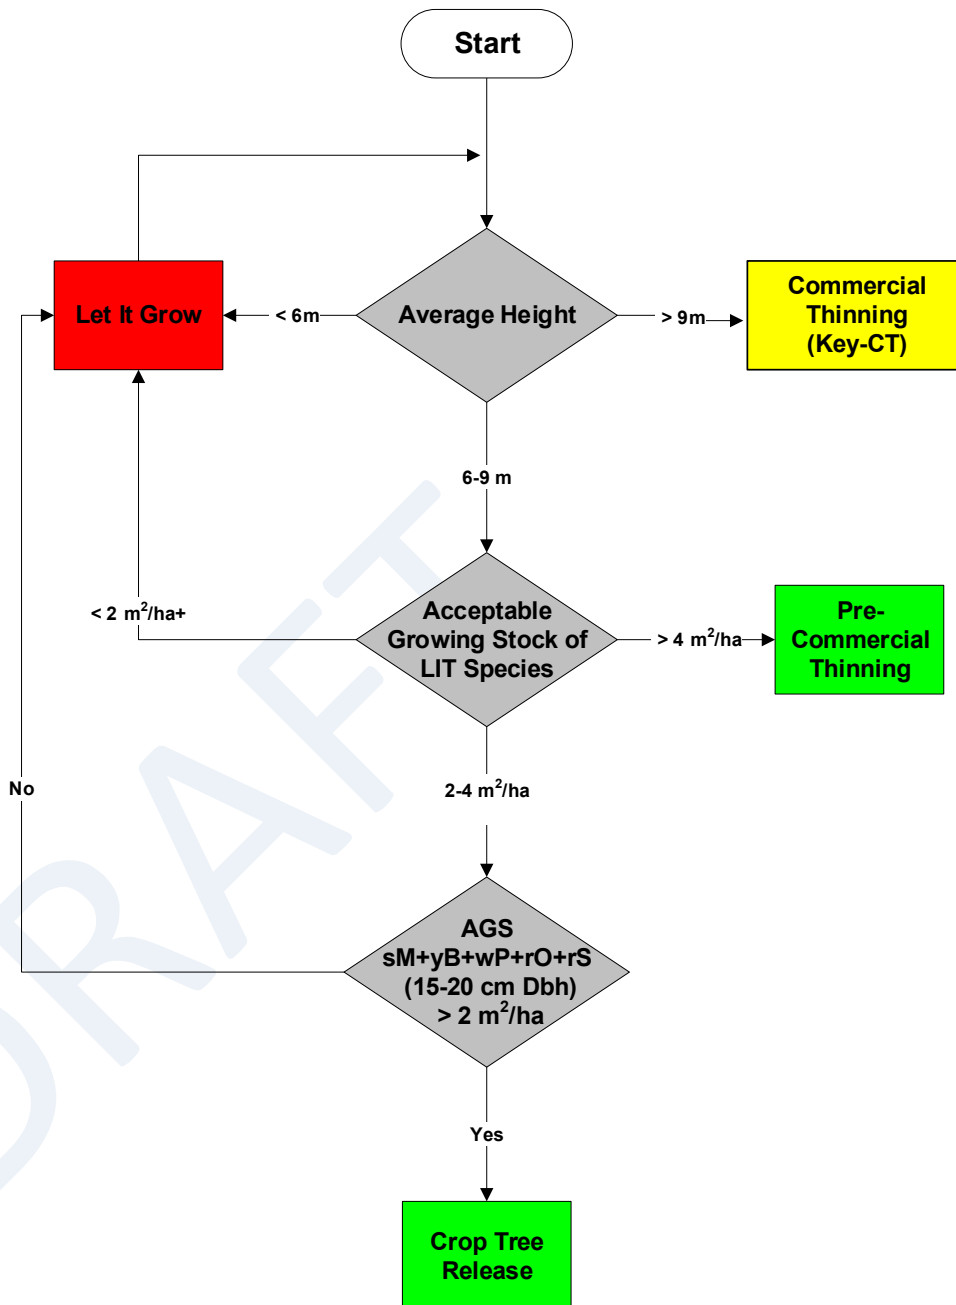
Start

Let It Grow

< 6m

Average Height

> 9m

Commercial Thinning (Key-CT)

6-9 m

< 2 $m^2$/ha+

Acceptable Growing Stock of LIT Species

> 4 $m^2$/ha

Pre-Commercial Thinning

No

2-4 $m^2$/ha

AGS sM+yB+wP+rO+rS (15-20 cm Dbh) > 2 $m^2$/ha

Yes

Crop Tree Release

DRAFT